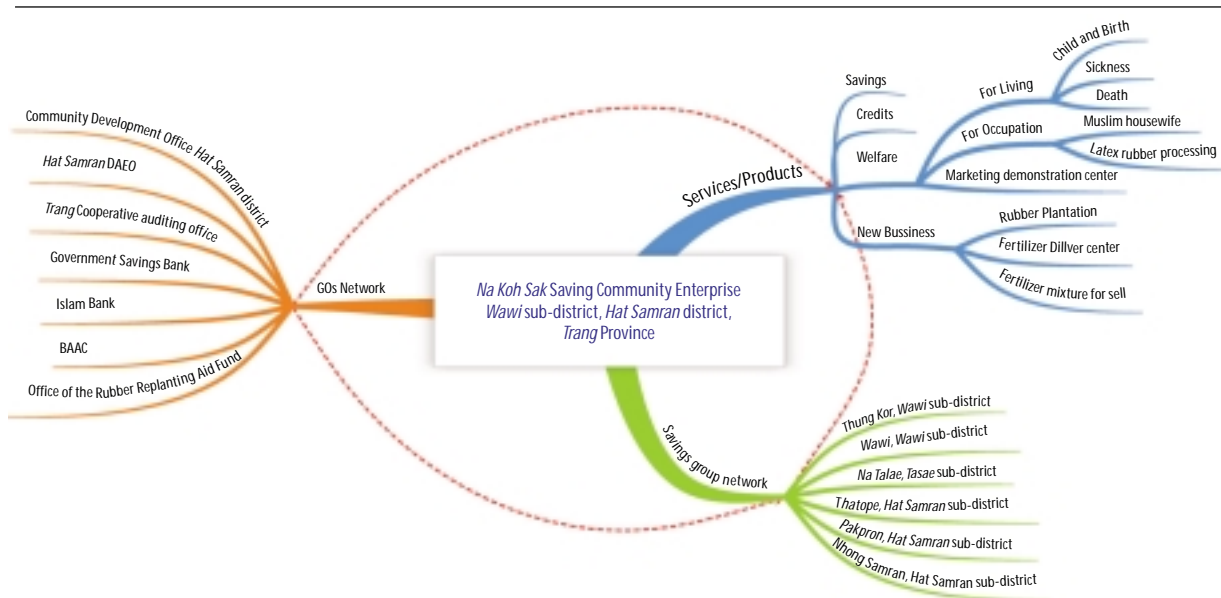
Na Koh Sak Saving Community Enterprise
Wawi sub-district, Hat Samran district,
Trang Province

GOs Network
Community Development Office Hat Samran district
Hat Samran DAEO
Trang Cooperative auditing office
Government Savings Bank
Islam Bank
BAAC
Office of the Rubber Replanting Aid Fund

Services/Products
Savings
Credits
Welfare
For Living
Child and Birth
Sickness
Death
For Occupation
Muslim housewife
Latex rubber processing
Marketing demonstration center
New Bussiness
Rubber Plantation
Fertilizer Dillver center
Fertilizer mixture for sell

Savings group network
Thung Kor, Wawi sub-district
Wawi, Wawi sub-district
Na Talae, Tasae sub-district
Thatope, Hat Samran sub-district
Pakpron, Hat Samran sub-district
Nhong Samran, Hat Samran sub-district